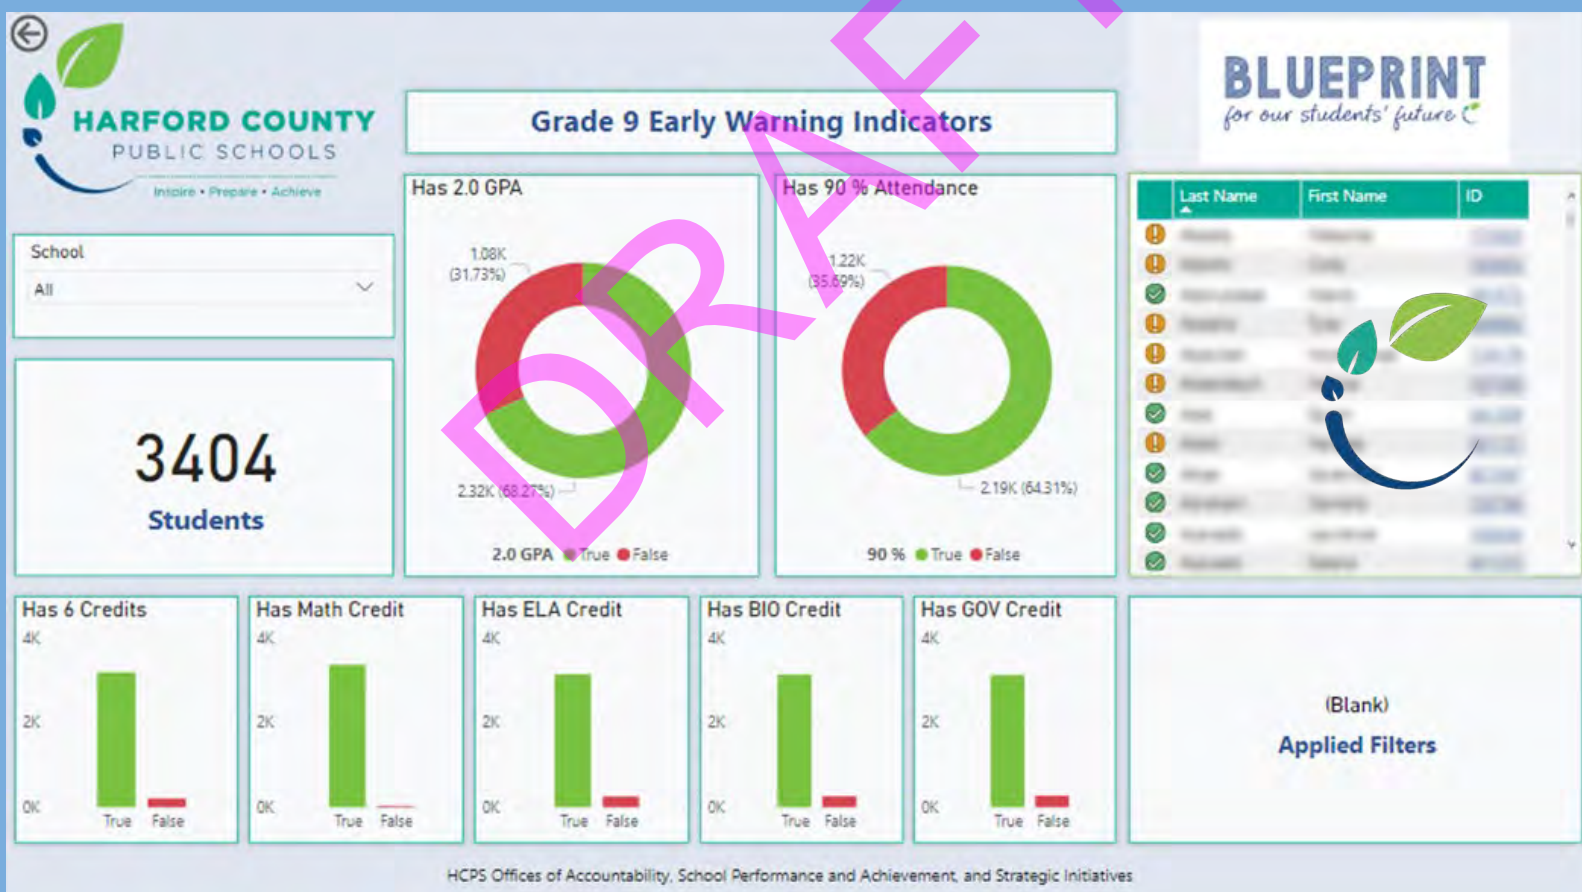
HARFORD COUNTY
PUBLIC SCHOOLS
Inspire • Prepare • Achieve

Grade 9 Early Warning Indicators

BLUEPRINT
for our students' future

DRAFT

School
All

3404
Students

Has 2.0 GPA
1.08K (31.73%)
2.32K (68.27%)
2.0 GPA ● True ● False

Has 90 % Attendance
1.22K (35.69%)
2.19K (64.31%)
90 % ● True ● False

| Last Name | First Name | ID |
|---|---|---|
| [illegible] | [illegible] | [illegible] |

Has 6 Credits
4K
2K
0K
True False

Has Math Credit
4K
2K
0K
True False

Has ELA Credit
4K
2K
0K
True False

Has BIO Credit
4K
2K
0K
True False

Has GOV Credit
4K
2K
0K
True False

(Blank)
Applied Filters

HCPS Offices of Accountability, School Performance and Achievement, and Strategic Initiatives